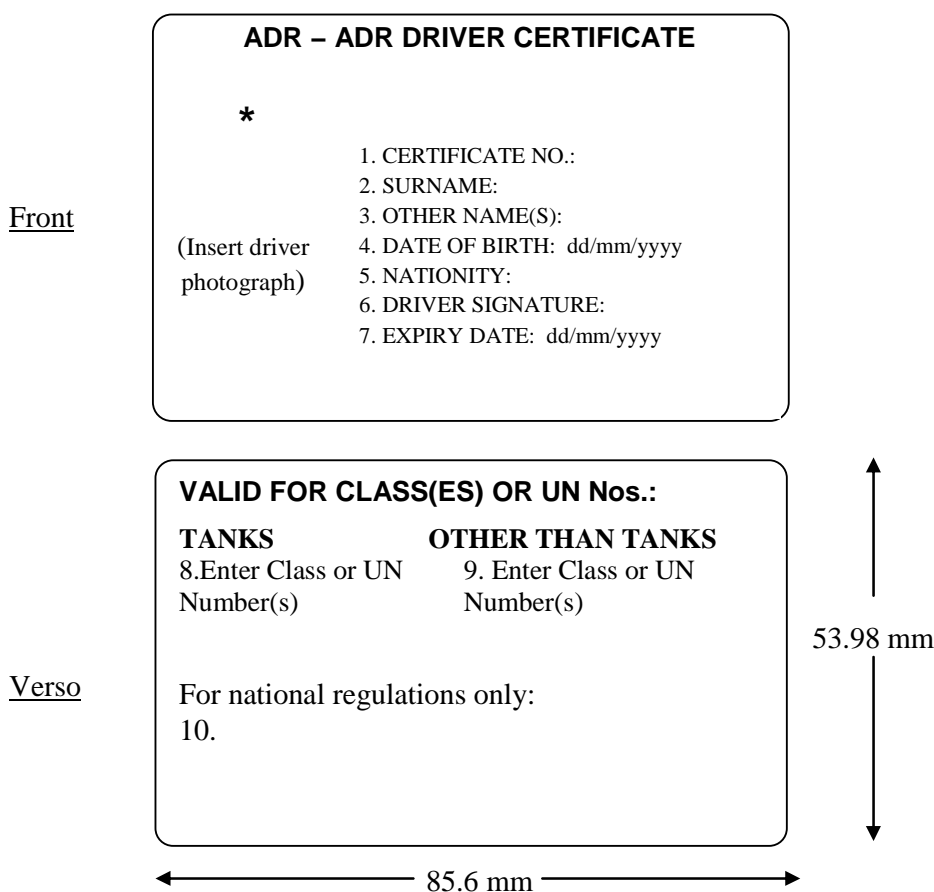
Front

ADR – ADR DRIVER CERTIFICATE

*

(Insert driver photograph)

1. CERTIFICATE NO.:
2. SURNAME:
3. OTHER NAME(S):
4. DATE OF BIRTH: dd/mm/yyyy
5. NATIONITY:
6. DRIVER SIGNATURE:
7. EXPIRY DATE: dd/mm/yyyy

Verso

VALID FOR CLASS(ES) OR UN Nos.:

| TANKS | OTHER THAN TANKS |
|---|---|
| 8.Enter Class or UN Number(s) | 9. Enter Class or UN Number(s) |

For national regulations only:
10.

53.98 mm

85.6 mm